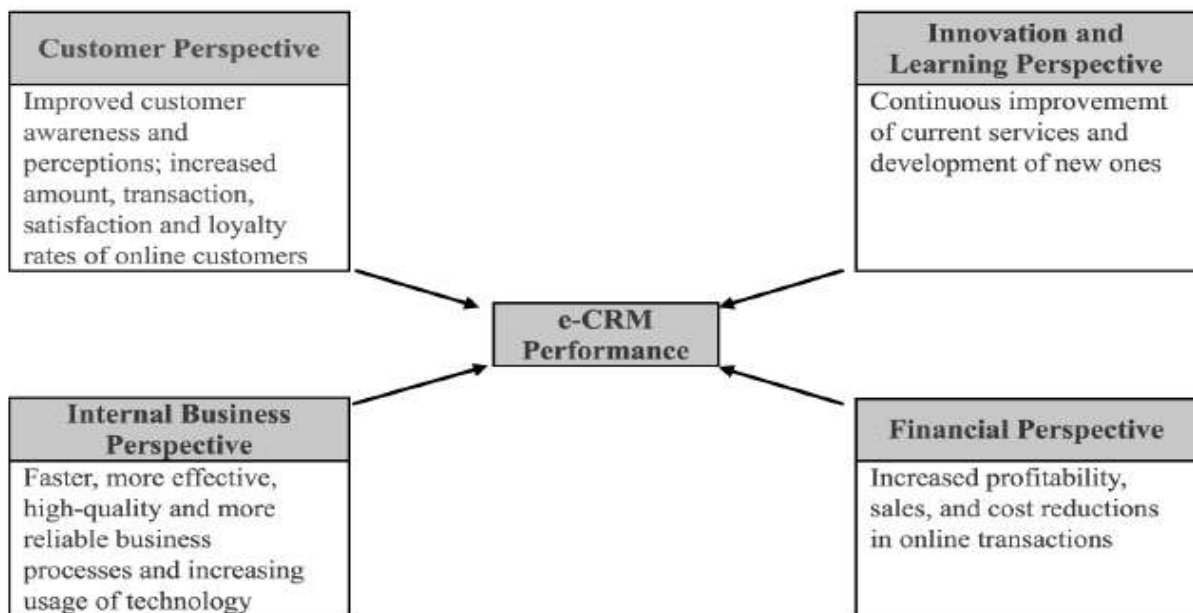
Customer Perspective

Improved customer awareness and perceptions; increased amount, transaction, satisfaction and loyalty rates of online customers

Innovation and Learning Perspective

Continuous improvememt of current services and development of new ones

e-CRM Performance

Internal Business Perspective

Faster, more effective, high-quality and more reliable business processes and increasing usage of technology

Financial Perspective

Increased profitability, sales, and cost reductions in online transactions